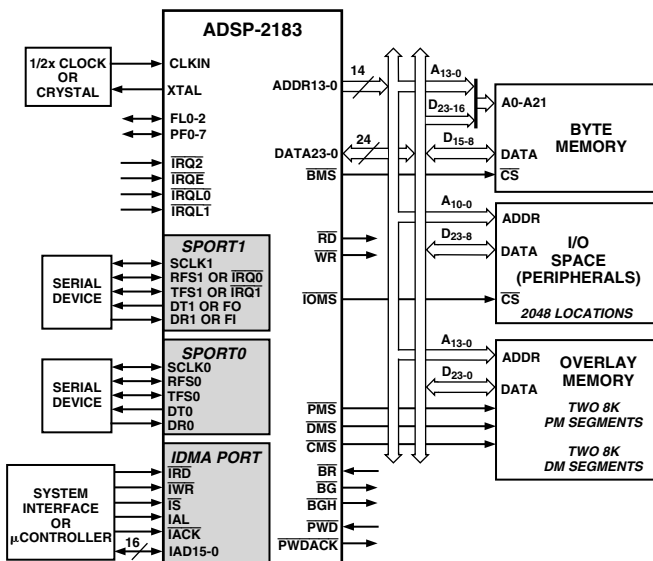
ADSP-2183

1/2x CLOCK OR CRYSTAL

CLKIN
XTAL
FL0-2
PF0-7
$\overline{IRQ2}$
$\overline{IRQE}$
$\overline{IRQL0}$
$\overline{IRQL1}$

SPORT1
SCLK1
RFS1 OR $\overline{IRQ0}$
TFS1 OR $\overline{IRQ1}$
DT1 OR FO
DR1 OR FI

SERIAL DEVICE

SPORT0
SCLK0
RFS0
TFS0
DT0
DR0

SERIAL DEVICE

IDMA PORT
$\overline{IRD}$
$\overline{IWR}$
$\overline{IS}$
IAL
$\overline{IACK}$
IAD15-0

SYSTEM INTERFACE OR µCONTROLLER

16

ADDR13-0
14
DATA23-0
24
$\overline{BMS}$
$\overline{RD}$
$\overline{WR}$
$\overline{IOMS}$
$\overline{PMS}$
$\overline{DMS}$
$\overline{CMS}$
$\overline{BR}$
$\overline{BG}$
$\overline{BGH}$
$\overline{PWD}$
$\overline{PWDACK}$

$A_{13-0}$
$D_{23-16}$
A0-A21
$D_{15-8}$
DATA
$\overline{CS}$
BYTE MEMORY

$A_{10-0}$
ADDR
$D_{23-8}$
DATA
$\overline{CS}$
I/O SPACE (PERIPHERALS)
2048 LOCATIONS

$A_{13-0}$
ADDR
$D_{23-0}$
DATA
OVERLAY MEMORY
TWO 8K PM SEGMENTS
TWO 8K DM SEGMENTS